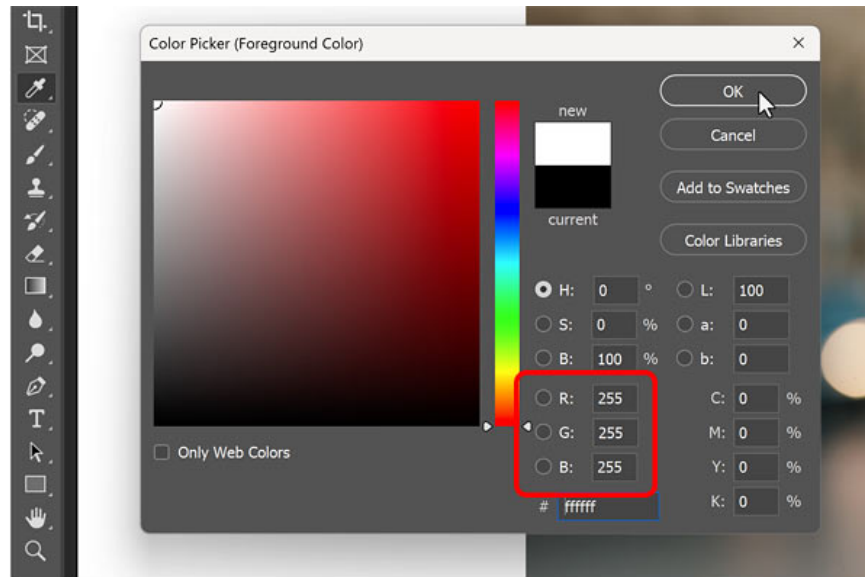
Color Picker (Foreground Color)

×

new

current

OK

Cancel

Add to Swatches

Color Libraries

H: 0 °
S: 0 %
B: 100 %
R: 255
G: 255
B: 255

L: 100
a: 0
b: 0

C: 0 %
M: 0 %
Y: 0 %
K: 0 %

# ffffff

Only Web Colors